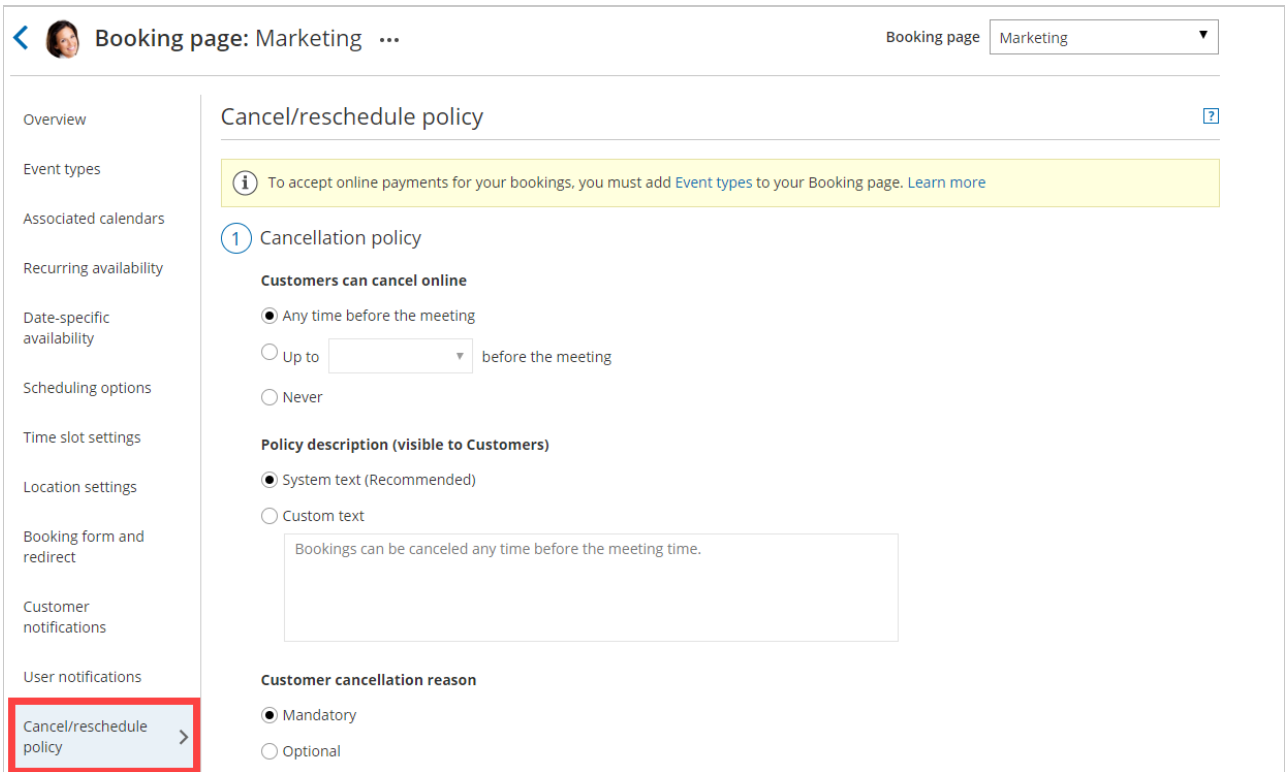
Booking page: Marketing ···

Booking page Marketing

Overview

Event types

Associated calendars

Recurring availability

Date-specific availability

Scheduling options

Time slot settings

Location settings

Booking form and redirect

Customer notifications

User notifications

Cancel/reschedule policy

Cancel/reschedule policy

?

To accept online payments for your bookings, you must add Event types to your Booking page. Learn more

1 Cancellation policy

Customers can cancel online

Any time before the meeting

Up to before the meeting

Never

Policy description (visible to Customers)

System text (Recommended)

Custom text

Bookings can be canceled any time before the meeting time.

Customer cancellation reason

Mandatory

Optional